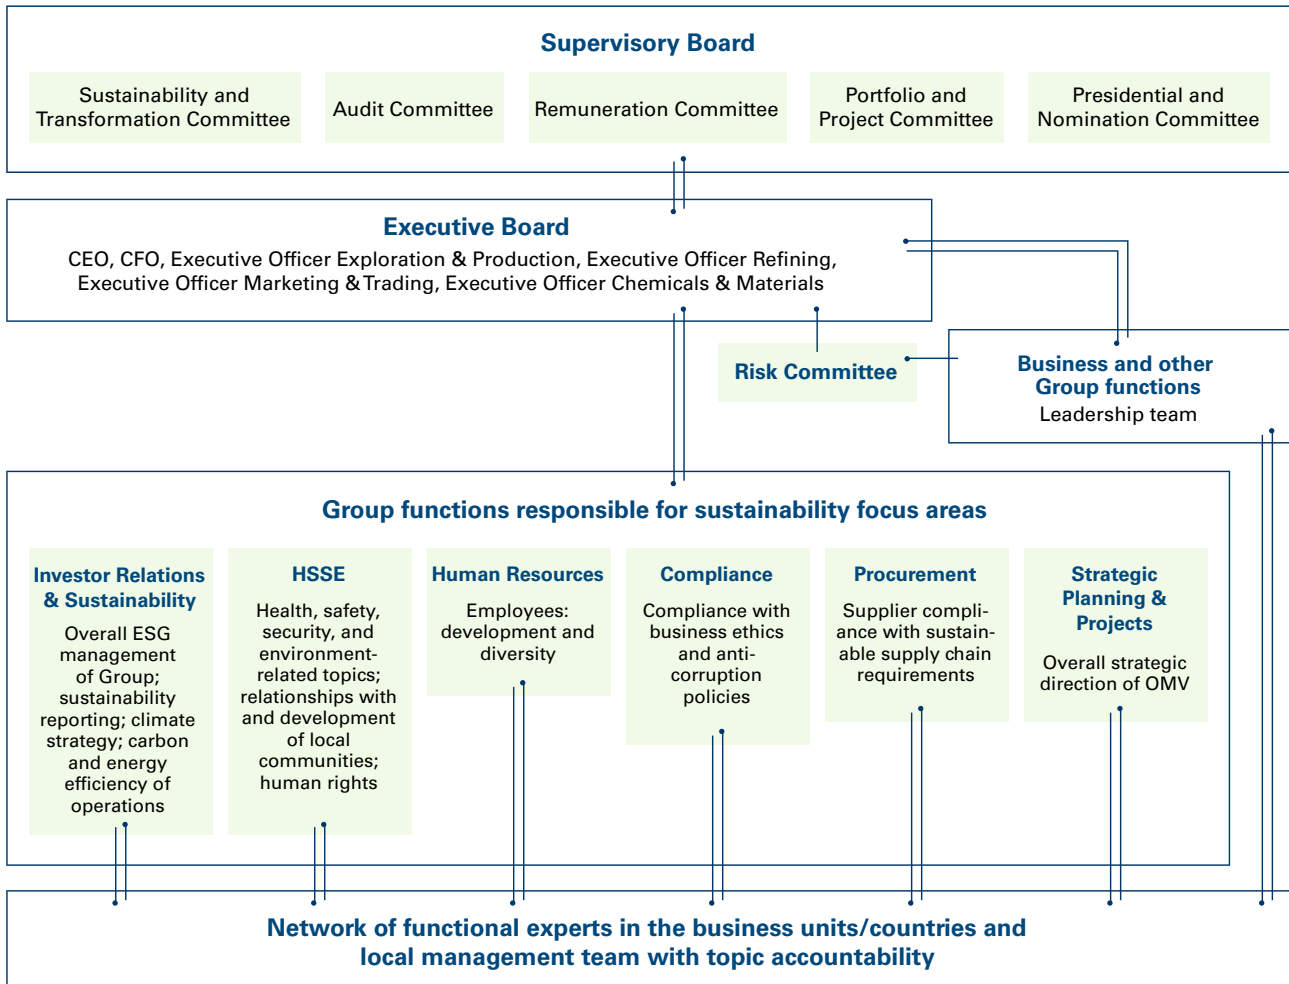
Supervisory Board

Sustainability and Transformation Committee

Audit Committee

Remuneration Committee

Portfolio and Project Committee

Presidential and Nomination Committee

Executive Board

CEO, CFO, Executive Officer Exploration & Production, Executive Officer Refining, Executive Officer Marketing & Trading, Executive Officer Chemicals & Materials

Risk Committee

Business and other Group functions

Leadership team

Group functions responsible for sustainability focus areas

Investor Relations & Sustainability

Overall ESG management of Group; sustainability reporting; climate strategy; carbon and energy efficiency of operations

HSSE

Health, safety, security, and environment-related topics; relationships with and development of local communities; human rights

Human Resources

Employees: development and diversity

Compliance

Compliance with business ethics and anti-corruption policies

Procurement

Supplier compliance with sustainable supply chain requirements

Strategic Planning & Projects

Overall strategic direction of OMV

Network of functional experts in the business units/countries and local management team with topic accountability